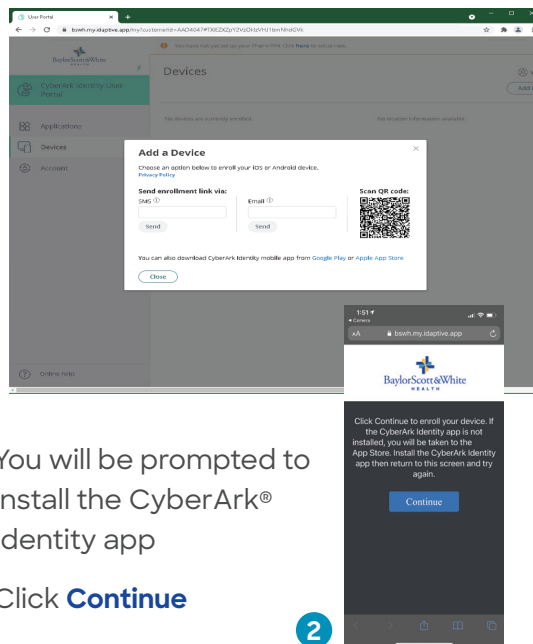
User Portal

bswh.my.idaptive.app/my?customerId=AAD4047#?XEZXZpYZVsOlbVHJ1bmNhdGVk

You have not yet set up your Where-Print. Click Here to set up now.

BaylorScott&White HEALTH

CyberArk Identity User Portal

Applications

Devices

Account

Online help

Devices

Add

No devices are currently enrolled.

No location information available.

Add a Device

Choose an option below to enroll your iOS or Android device.
Privacy Policy

Send enrollment link via:

SMS ⓘ

Send

Email ⓘ

Send

Scan QR code:

You can also download CyberArk Identity mobile app from Google Play or Apple App Store

Close

1:51

◂ Camera

AA

bswh.my.idaptive.app

BaylorScott&White HEALTH

Click Continue to enroll your device. If the CyberArk Identity app is not installed, you will be taken to the App Store. Install the CyberArk Identity app then return to this screen and try again.

Continue

You will be prompted to install the CyberArk® Identity app

Click **Continue**

2